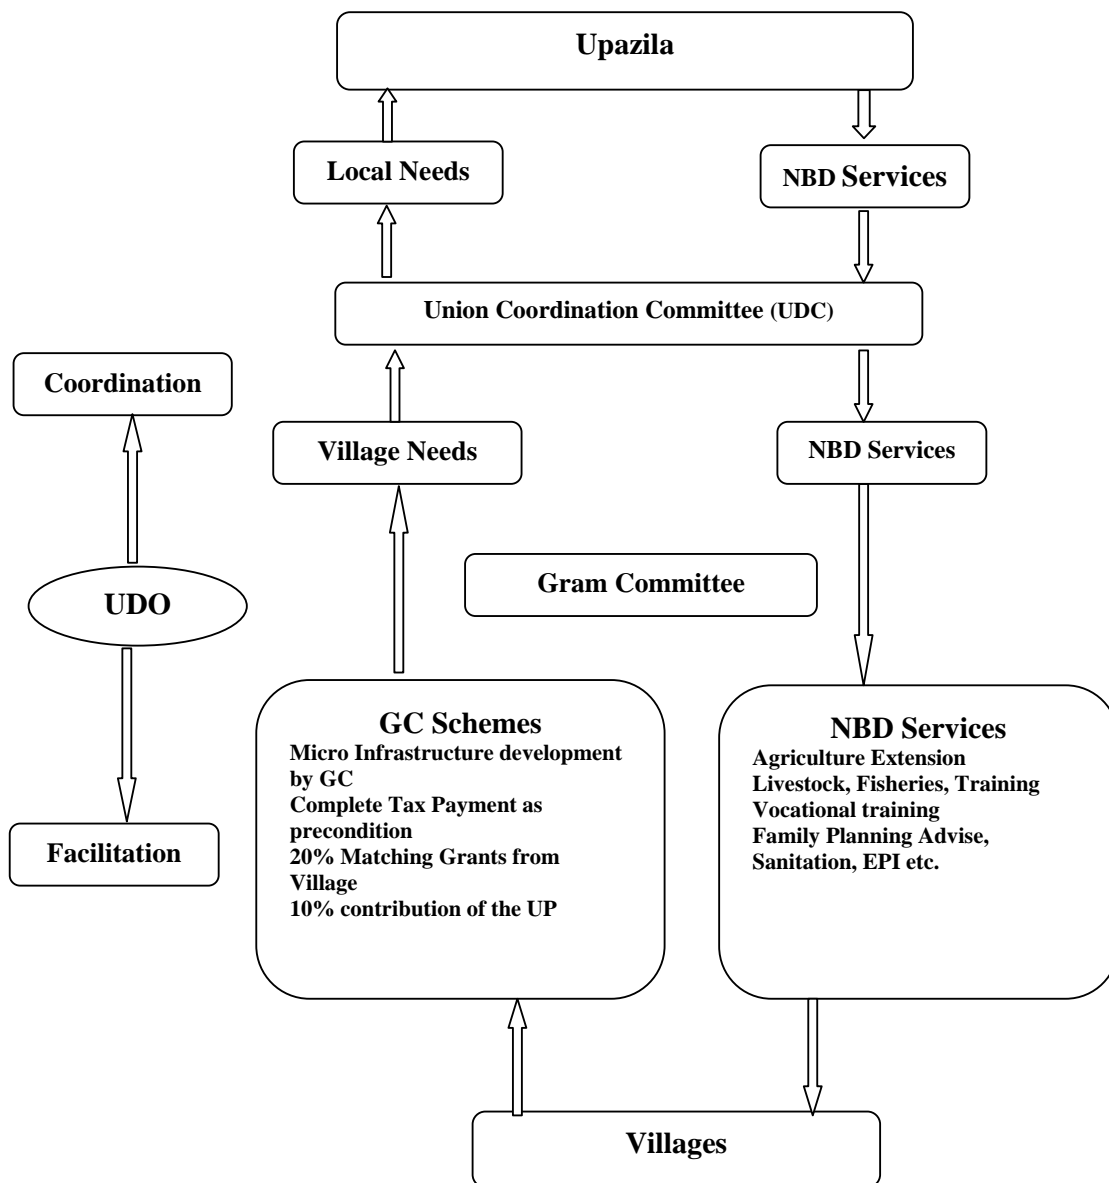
Upazila

Local Needs

NBD Services

Union Coordination Committee (UDC)

Coordination

Village Needs

NBD Services

UDO

Gram Committee

GC Schemes
Micro Infrastructure development by GC
Complete Tax Payment as precondition
20% Matching Grants from Village
10% contribution of the UP

NBD Services
Agriculture Extension
Livestock, Fisheries, Training
Vocational training
Family Planning Advise, Sanitation, EPI etc.

Facilitation

Villages